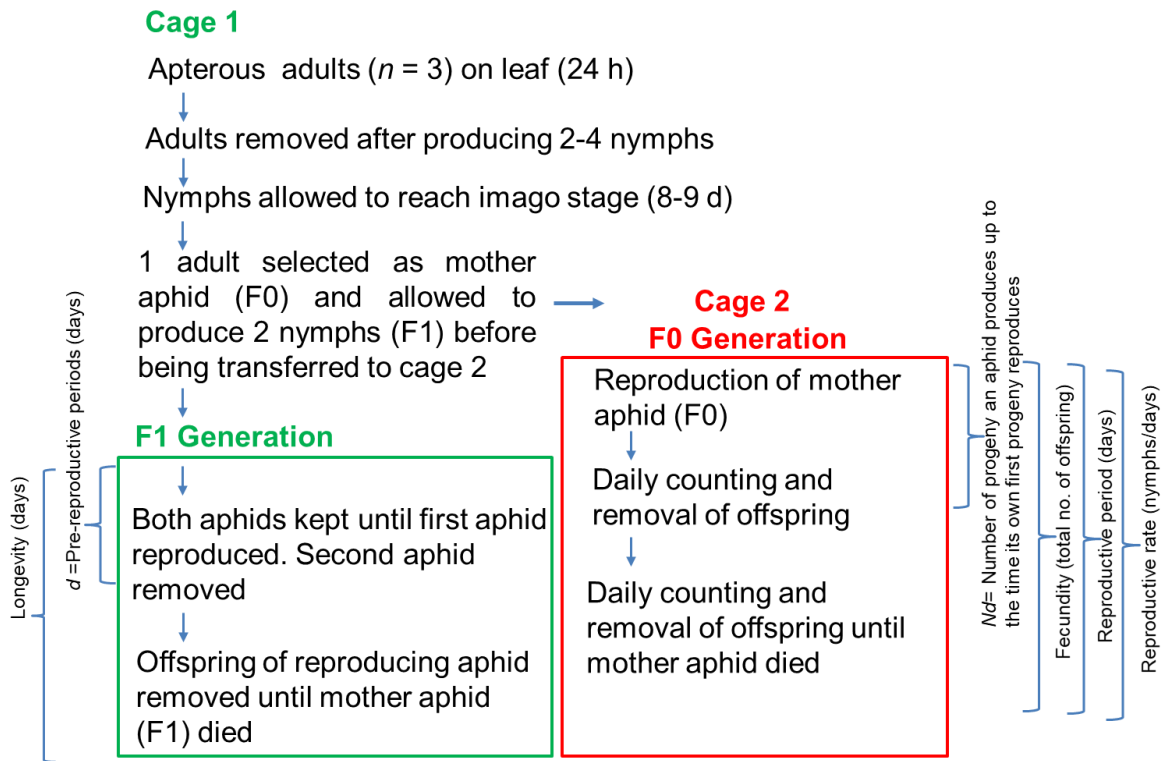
Cage 1

Apterous adults ($n$ = 3) on leaf (24 h)

Adults removed after producing 2-4 nymphs

Nymphs allowed to reach imago stage (8-9 d)

1 adult selected as mother aphid (F0) and allowed to produce 2 nymphs (F1) before being transferred to cage 2

Cage 2
F0 Generation

Reproduction of mother aphid (F0)

Daily counting and removal of offspring

Daily counting and removal of offspring until mother aphid died

F1 Generation

Both aphids kept until first aphid reproduced. Second aphid removed

Offspring of reproducing aphid removed until mother aphid (F1) died

Longevity (days)

$d$ =Pre-reproductive periods (days)

$Nd$= Number of progeny an aphid produces up to the time its own first progeny reproduces

Fecundity (total no. of offspring)

Reproductive period (days)

Reproductive rate (nymphs/days)